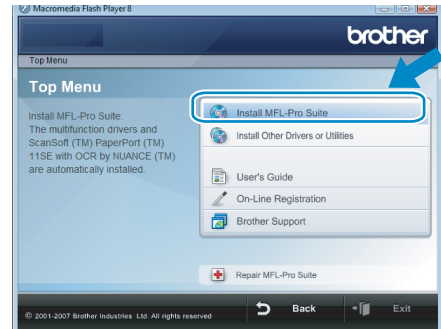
Macromedia Flash Player 8

brother

Top Menu

Top Menu

Install MFL-Pro Suite:
The multifunction drivers and ScanSoft (TM) PaperPort (TM) 11SE with OCR by NUANCE (TM) are automatically installed.

Install MFL-Pro Suite

Install Other Drivers or Utilities

User's Guide

On-Line Registration

Brother Support

Repair MFL-Pro Suite

© 2001-2007 Brother Industries Ltd. All rights reserved

Back

Exit